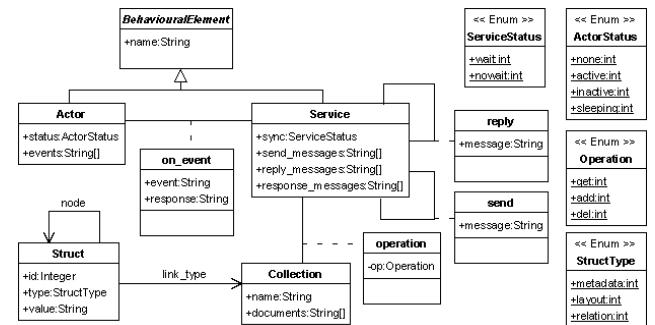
BehaviouralElement

+name:String

Actor

+status:ActorStatus
+events:String[]

Service

+sync:ServiceStatus
+send_messages:String[]
+reply_messages:String[]
+response_messages:String[]

on_event

+event:String
+response:String

reply

+message:String

send

+message:String

node

Struct

+id:Integer
+type:StructType
+value:String

link_type

Collection

+name:String
+documents:String[]

operation

-op:Operation

<< Enum >>
ServiceStatus

+wait:int
+nowait:int

<< Enum >>
ActorStatus

+none:int
+active:int
+inactive:int
+sleeping:int

<< Enum >>
Operation

+get:int
+add:int
+del:int

<< Enum >>
StructType

+metadata:int
+layout:int
+relation:int